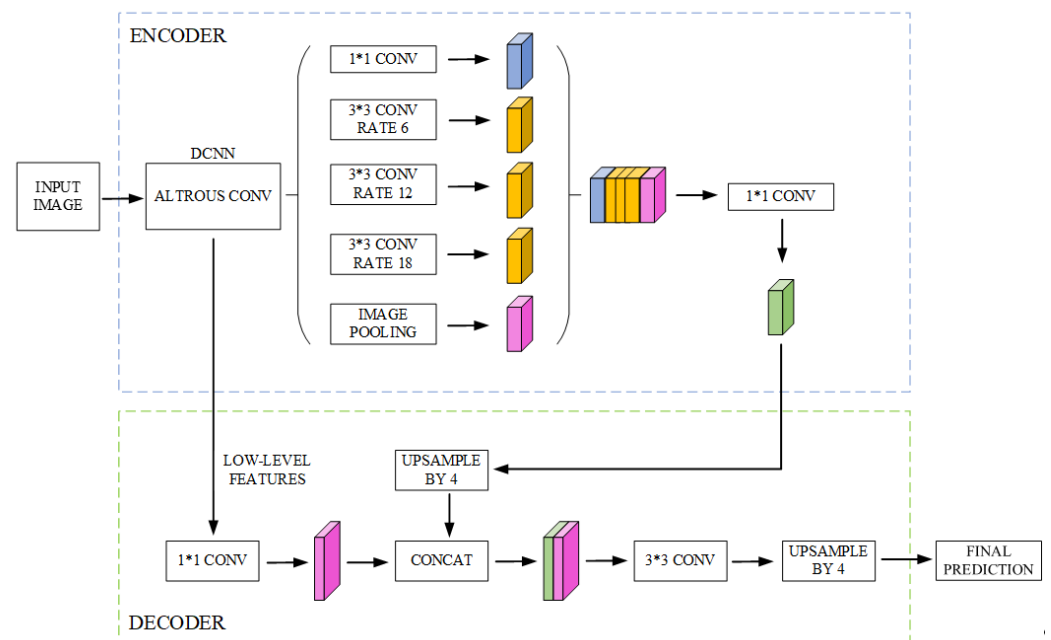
ENCODER

INPUT IMAGE

DCNN

ALTROUS CONV

1*1 CONV

3*3 CONV RATE 6

3*3 CONV RATE 12

3*3 CONV RATE 18

IMAGE POOLING

1*1 CONV

LOW-LEVEL FEATURES

UPSAMPLE BY 4

1*1 CONV

CONCAT

3*3 CONV

UPSAMPLE BY 4

FINAL PREDICTION

DECODER